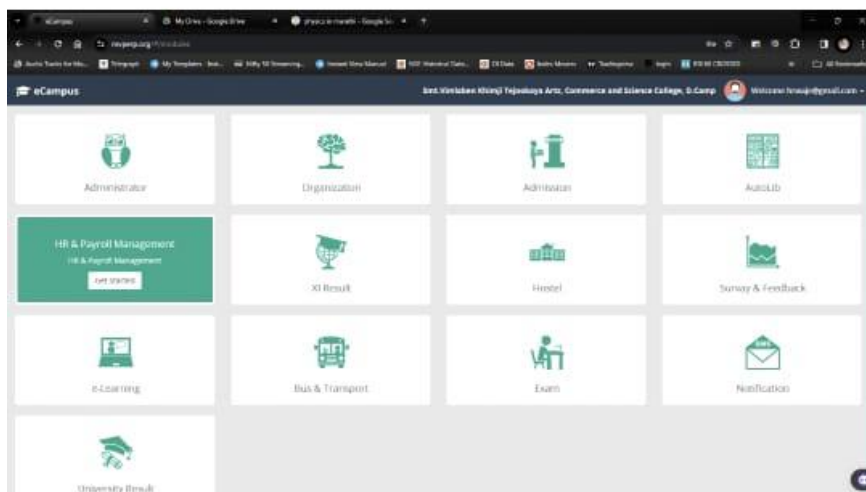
eCampus
Smt.Vimlaben Khimji Tejookaya Arts, Commerce and Science College, D.Camp
Welcome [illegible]

Administrator

Organization

Admission

AutoLib

HR & Payroll Management
HR & Payroll Management
GET STARTED

XI Result

Hostel

Survey & Feedback

E-Learning

Bus & Transport

Exam

Notification

University Result